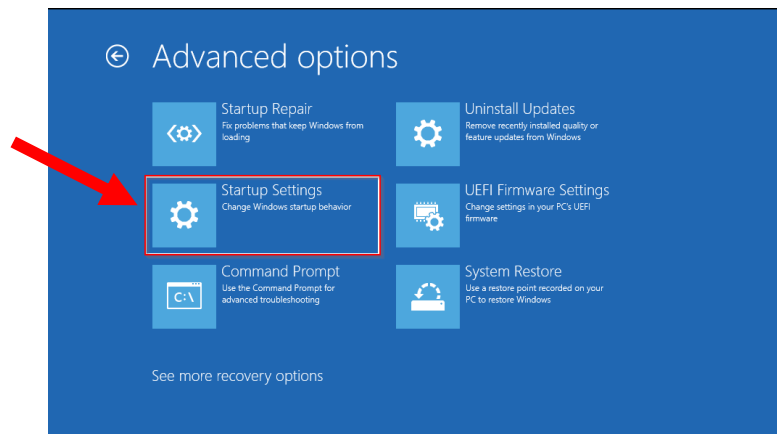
Advanced options

Startup Repair
Fix problems that keep Windows from loading

Uninstall Updates
Remove recently installed quality or feature updates from Windows

Startup Settings
Change Windows startup behavior

UEFI Firmware Settings
Change settings in your PC's UEFI firmware

C:\

Command Prompt
Use the Command Prompt for advanced troubleshooting

System Restore
Use a restore point recorded on your PC to restore Windows

See more recovery options